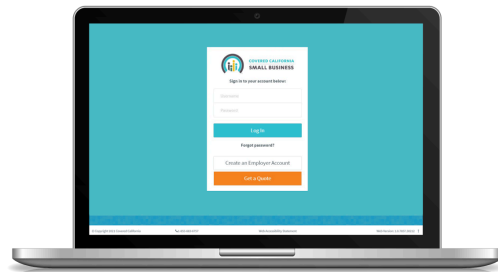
COVERED CALIFORNIA
SMALL BUSINESS

Sign in to your account below:

Username

Password

Log In

Forgot password?

Create an Employer Account

Get a Quote

© Copyright 2014 Covered California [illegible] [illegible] Web Accessibility Statement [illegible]